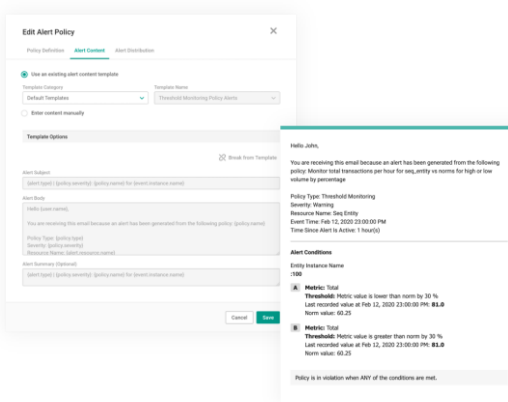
Edit Alert Policy

Policy Definition Alert Content Alert Distribution

Use an existing alert content template

Template Category
Default Templates

Template Name
Threshold Monitoring Policy Alerts

Enter content manually

Template Options

Break from Template

Alert Subject
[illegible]

Alert Body
Hello {user.name},

You are receiving this email because an alert has been generated from the following policy: {policy.name}

Policy Type: {policy.type}
Severity: {policy.severity}
Resource Name: {alert.resource.name}

Alert Summary (Optional)
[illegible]

Cancel Save

Hello John,

You are receiving this email because an alert has been generated from the following policy: Monitor total transactions per hour for seq_entity vs norms for high or low volume by percentage

Policy Type: Threshold Monitoring
Severity: Warning
Resource Name: Seq Entity
Event Time: Feb 12, 2020 23:00:00 PM
Time Since Alert Is Active: 1 hour(s)

Alert Conditions

Entity Instance Name
:100

A Metric: Total
Threshold: Metric value is lower than norm by 30 %
Last recorded value at Feb 12, 2020 23:00:00 PM: 81.0
Norm value: 60.25

B Metric: Total
Threshold: Metric value is greater than norm by 30 %
Last recorded value at Feb 12, 2020 23:00:00 PM: 81.0
Norm value: 60.25

Policy is in violation when ANY of the conditions are met.